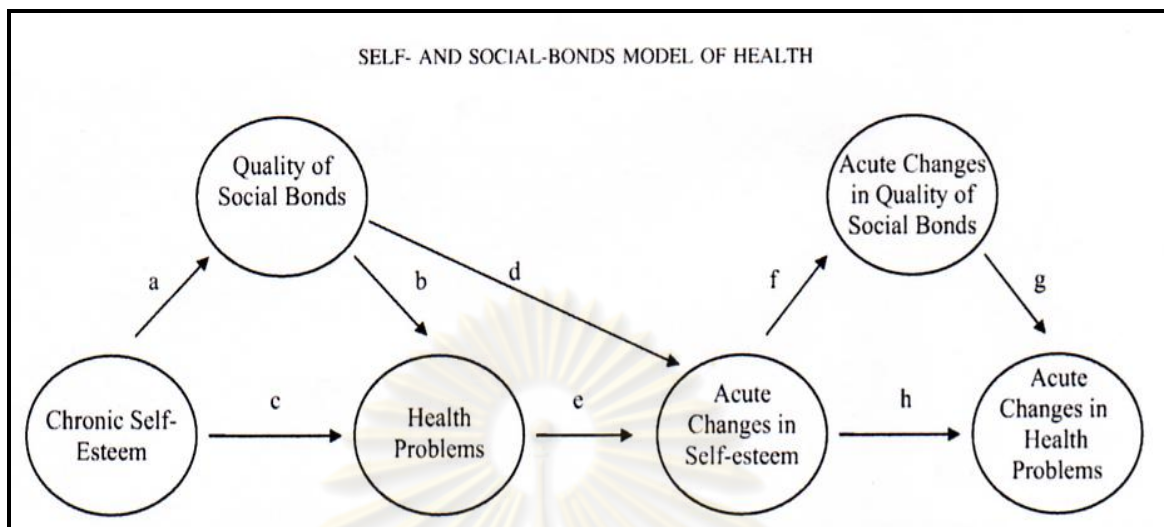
SELF- AND SOCIAL-BONDS MODEL OF HEALTH

Quality of Social Bonds

Acute Changes in Quality of Social Bonds

a

b

d

f

g

Chronic Self-Esteem

c

Health Problems

e

Acute Changes in Self-esteem

h

Acute Changes in Health Problems